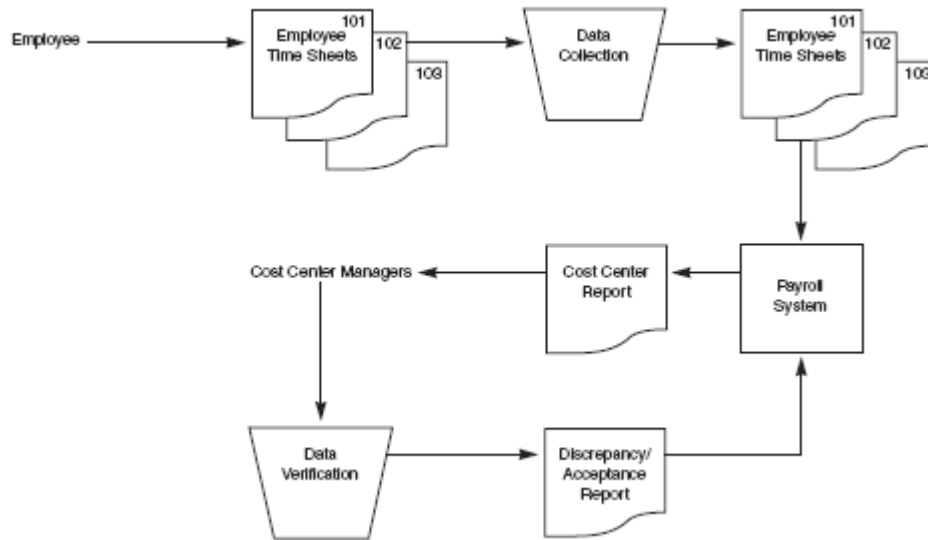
Employee

Employee Time Sheets 101

102

103

Data Collection

Employee Time Sheets 101

102

103

Cost Center Managers

Cost Center Report

Payroll System

Data Verification

Discrepancy/ Acceptance Report